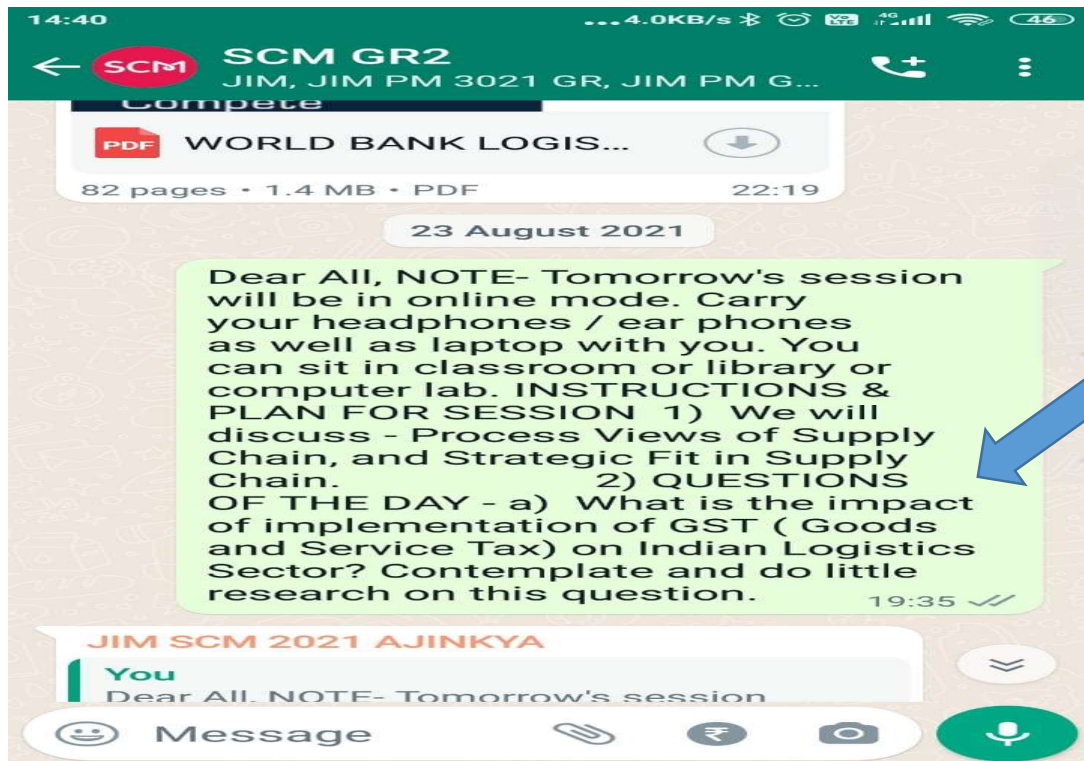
14:40 ...4.0KB/s 46

SCM

SCM GR2
JIM, JIM PM 3021 GR, JIM PM G...

Compete

PDF WORLD BANK LOGIS...

82 pages • 1.4 MB • PDF 22:19

23 August 2021

Dear All, NOTE- Tomorrow's session will be in online mode. Carry your headphones / ear phones as well as laptop with you. You can sit in classroom or library or computer lab. INSTRUCTIONS & PLAN FOR SESSION 1) We will discuss - Process Views of Supply Chain, and Strategic Fit in Supply Chain. 2) QUESTIONS OF THE DAY - a) What is the impact of implementation of GST ( Goods and Service Tax) on Indian Logistics Sector? Contemplate and do little research on this question. 19:35

JIM SCM 2021 AJINKYA
You
Dear All, NOTE- Tomorrow's session

Message